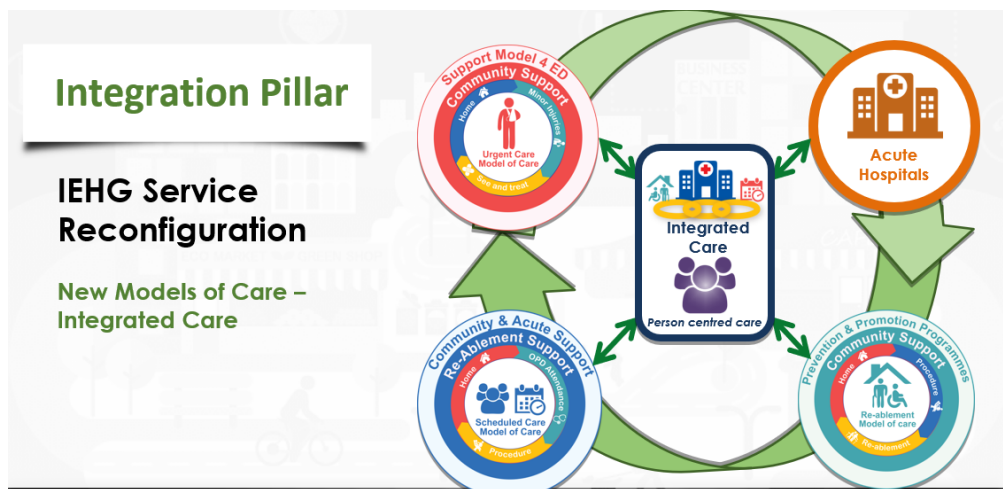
Integration Pillar

IEHG Service Reconfiguration

New Models of Care – Integrated Care

Support Model 4 ED
Community Support
Home
Minor Injuries
Urgent Care Model of Care
See and treat

Acute Hospitals

Integrated Care
Person centred care

Community & Acute Support
Re-Ablement Support
Home
OPD Attendance
Scheduled Care Model of Care
Procedure

Prevention & Promotion Programmes
Community Support
Home
Procedure
Re-ablement Model of care
Re-ablement